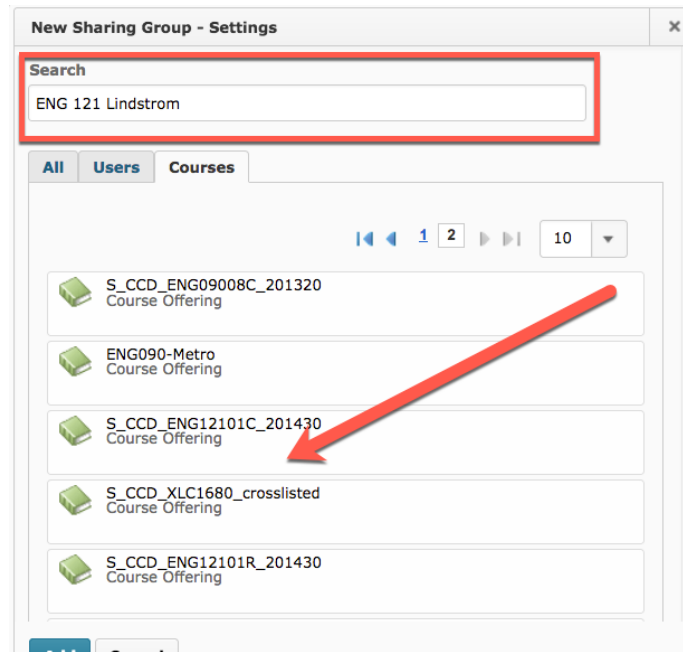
New Sharing Group - Settings

×

Search

ENG 121 Lindstrom

All Users Courses

1 2

10

S_CCD_ENG09008C_201320
Course Offering

ENG090-Metro
Course Offering

S_CCD_ENG12101C_201430
Course Offering

S_CCD_XLC1680_crosslisted
Course Offering

S_CCD_ENG12101R_201430
Course Offering

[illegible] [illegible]